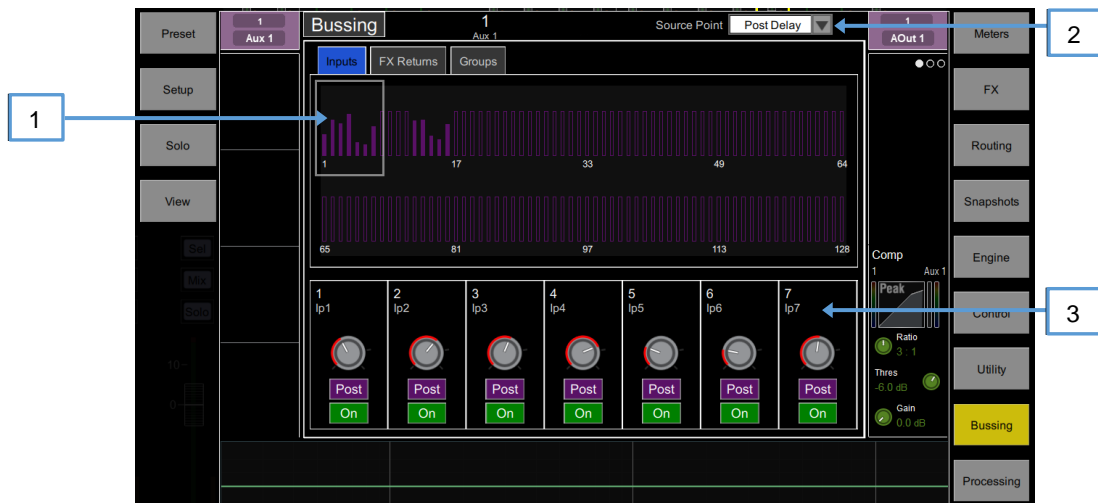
Preset

Setup

Solo

View

Sel

Mix

Solo

10

0

1
Aux 1

Bussing

1
Aux 1

Source Point Post Delay

1
AOut 1

Meters

FX

Routing

Snapshots

Engine

Control

Utility

Bussing

Processing

Inputs FX Returns Groups

1 17 33 49 64

65 81 97 113 128

| 1 Ip1 | 2 Ip2 | 3 Ip3 | 4 Ip4 | 5 Ip5 | 6 Ip6 | 7 Ip7 |
|---|---|---|---|---|---|---|
| Post | Post | Post | Post | Post | Post | Post |
| On | On | On | On | On | On | On |

Comp
1 Aux 1
Peak
Ratio
3 : 1
Thres
-6.0 dB
Gain
0.0 dB

1

2

3